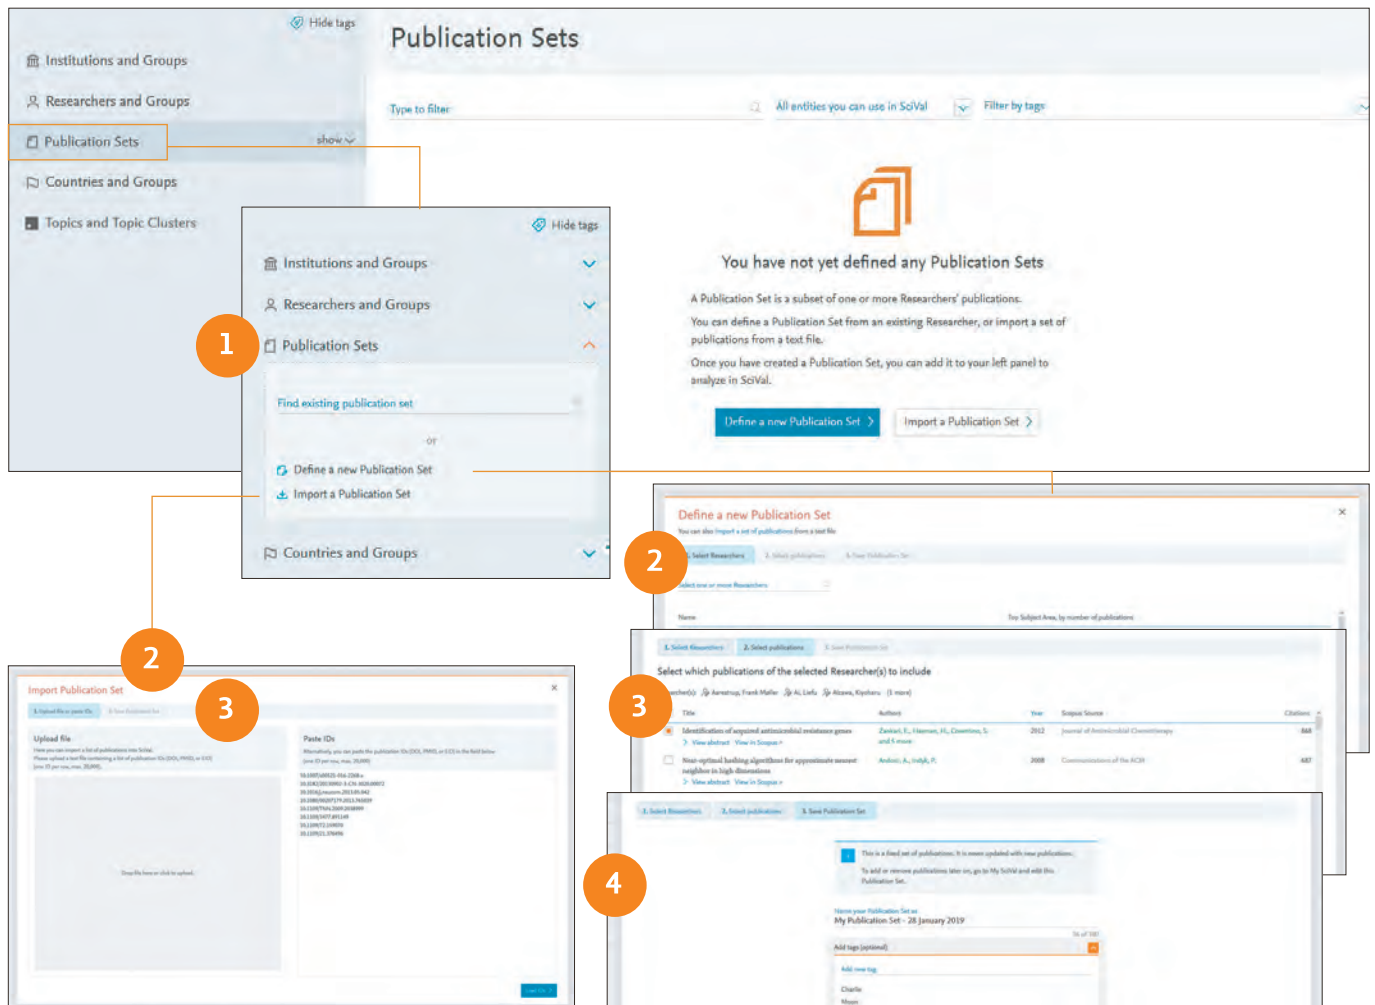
Hide tags

Institutions and Groups

Researchers and Groups

Publication Sets

show

Countries and Groups

Topics and Topic Clusters

Publication Sets

Type to filter

All entities you can use in SciVal

Filter by tags

You have not yet defined any Publication Sets

A Publication Set is a subset of one or more Researchers' publications.

You can define a Publication Set from an existing Researcher, or import a set of publications from a text file.

Once you have created a Publication Set, you can add it to your left panel to analyze in SciVal.

Define a new Publication Set

Import a Publication Set

Hide tags

Institutions and Groups

Researchers and Groups

1

Publication Sets

Find existing publication set

or

Define a new Publication Set

Import a Publication Set

Countries and Groups

2

Define a new Publication Set

You can also import a set of publications from a text file

1. Select Researchers 2. Select publications 3. Save Publication Set

Select one or more Researchers

Name

Top Subject Area, by number of publications

3

1. Select Researchers 2. Select publications 3. Save Publication Set

Select which publications of the selected Researcher(s) to include

Title Authors Year Scopus Source Citations

Identification of acquired antimicrobial resistance genes

2012 Journal of Antimicrobial Chemotherapy

Near-optimal hashing algorithms for approximate nearest neighbor in high dimensions

2008 Communications of the ACM

2

3

Import Publication Set

1. Upload file or paste IDs 2. Save Publication Set

Upload file

Paste IDs

Drop file here or click to upload

4

1. Select Researchers 2. Select publications 3. Save Publication Set

This is a fixed set of publications. It is never updated with new publications.

Name your Publication Set

My Publication Set - 28 January 2019

Add tags (optional)

Add new tag

Charlie

Moon